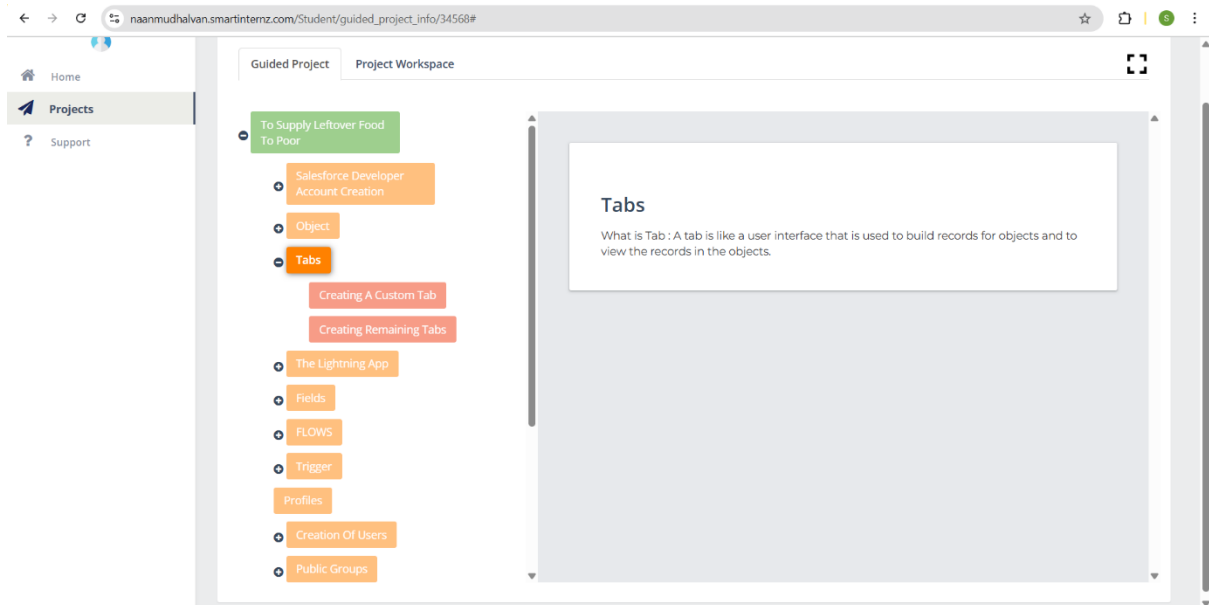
naanmudhalvan.smartinternz.com/Student/guided_project_info/34568#

S

Home

Projects

Support

Guided Project

Project Workspace

To Supply Leftover Food To Poor

Salesforce Developer Account Creation

Object

Tabs

Creating A Custom Tab

Creating Remaining Tabs

The Lightning App

Fields

FLOWS

Trigger

Profiles

Creation Of Users

Public Groups

Tabs

What is Tab : A tab is like a user interface that is used to build records for objects and to view the records in the objects.